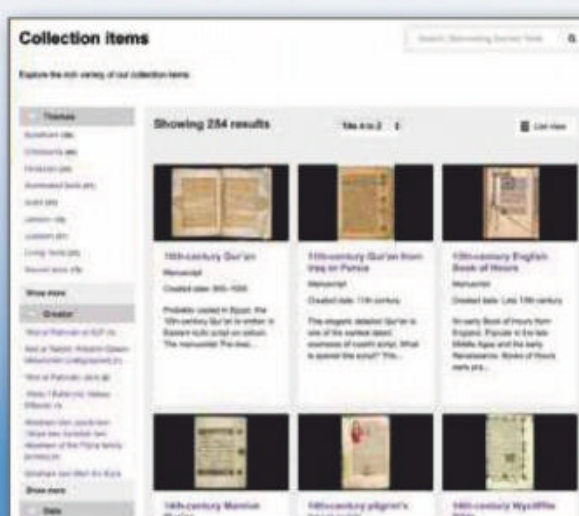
Collection items

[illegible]

Explore the rich variety of our collection items.

Themes

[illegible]

Show more

Creator

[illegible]

Show more

Date

Showing 234 results

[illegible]

List view

10th-century Qur'an

Manuscript

Created date: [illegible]

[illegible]

11th-century Qur'an from Iraq or Persia

Manuscript

Created date: 11th century

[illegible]

15th-century English Book of Hours

Manuscript

Created date: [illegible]

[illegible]

14th-century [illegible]

14th-century pilgrim's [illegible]

14th-century Wycliffite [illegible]